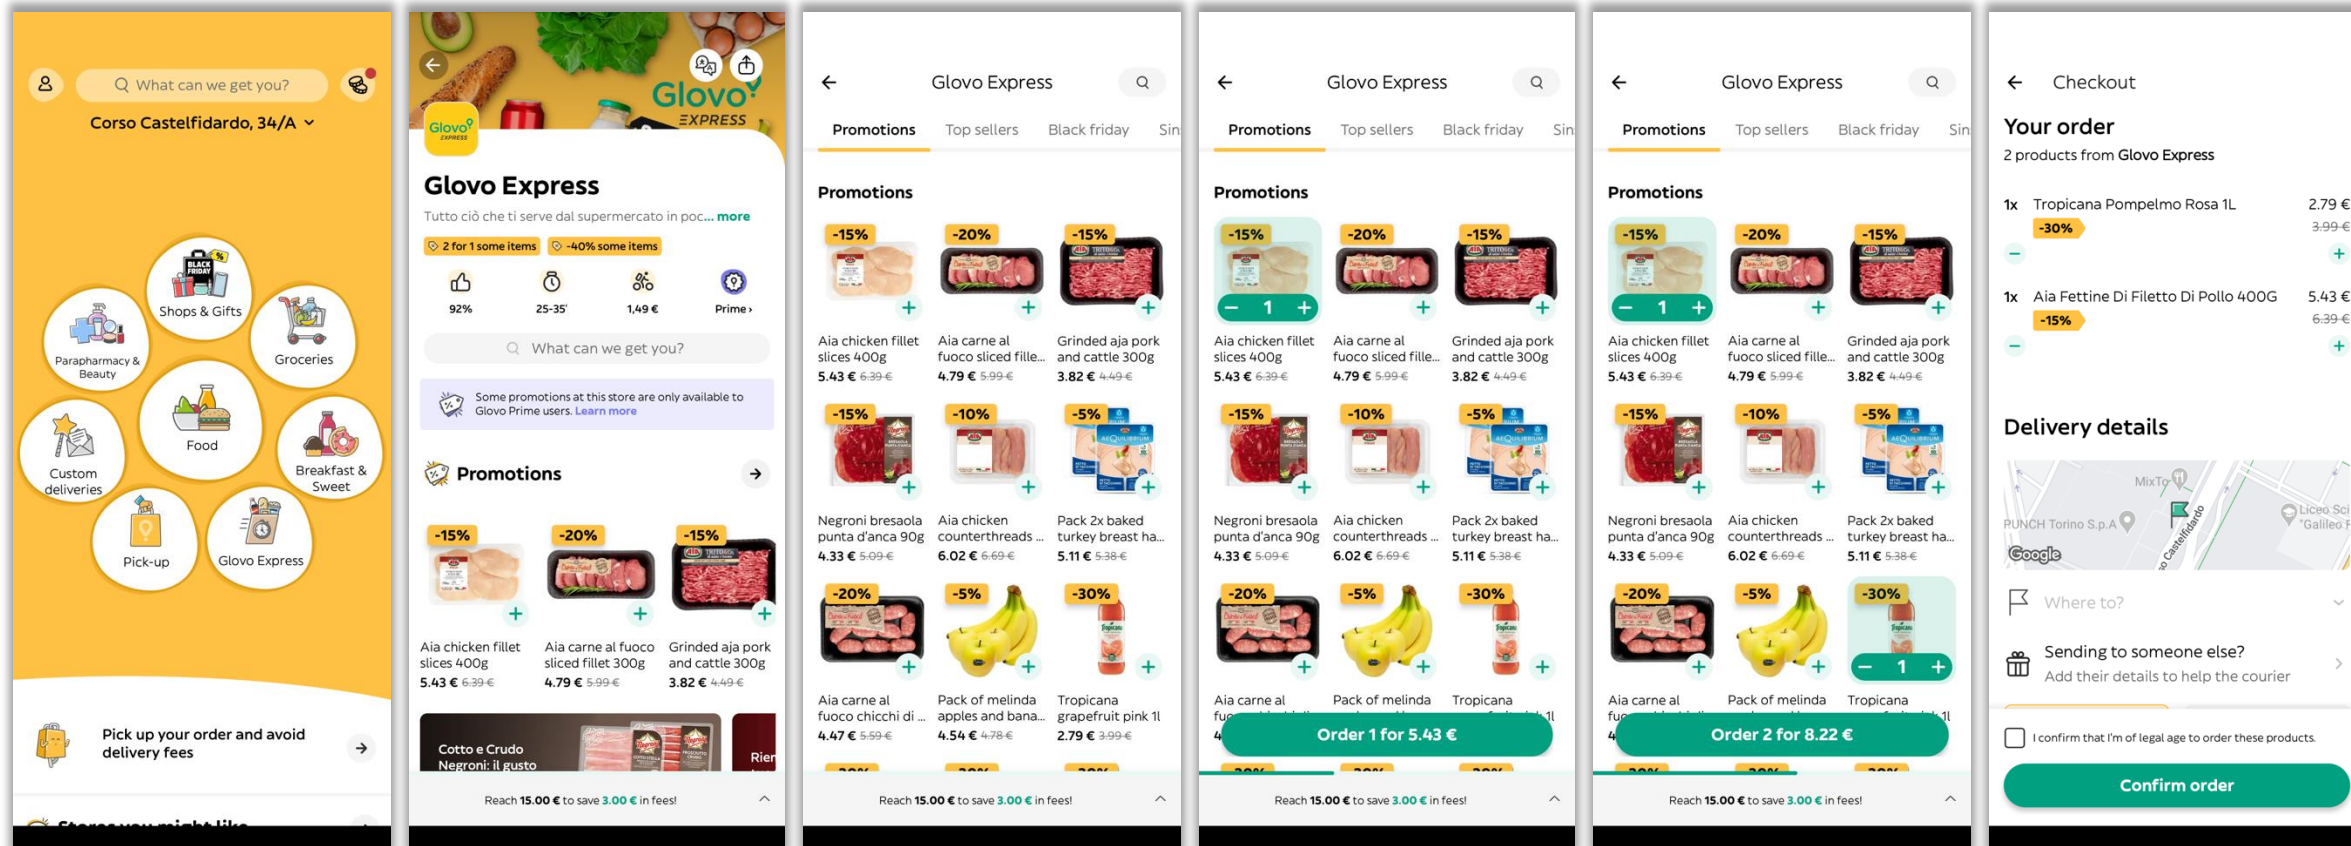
What can we get you?
Corso Castelfidardo, 34/A

Shops & Gifts
Parapharmacy & Beauty
Groceries
Food
Custom deliveries
Breakfast & Sweet
Pick-up
Glovo Express

Pick up your order and avoid delivery fees

Stores you might like

Glovo EXPRESS

Glovo Express
Tutto ciò che ti serve dal supermercato in poc... more
2 for 1 some items
-40% some items
92%
25-35'
1,49 €
Prime ›
What can we get you?
Some promotions at this store are only available to Glovo Prime users. Learn more

Promotions
-15%
Aia chicken fillet slices 400g
5.43 € 6.39 €
-20%
Aia carne al fuoco sliced fillet 300g
4.79 € 5.99 €
-15%
Grinded aja pork and cattle 300g
3.82 € 4.49 €
Cotto e Crudo Negroni: il gusto
Rien

Reach 15.00 € to save 3.00 € in fees!

Glovo Express
Promotions Top sellers Black friday Sin
Promotions
-15%
Aia chicken fillet slices 400g
5.43 € 6.39 €
-20%
Aia carne al fuoco sliced fille...
4.79 € 5.99 €
-15%
Grinded aja pork and cattle 300g
3.82 € 4.49 €
-15%
Negroni bresaola punta d'anca 90g
4.33 € 5.09 €
-10%
Aia chicken counterthreads ...
6.02 € 6.69 €
-5%
Pack 2x baked turkey breast ha...
5.11 € 5.38 €
-20%
Aia carne al fuoco chicchi di ...
4.47 € 5.59 €
-5%
Pack of melinda apples and bana...
4.54 € 4.78 €
-30%
Tropicana grapefruit pink 1l
2.79 € 3.99 €
Reach 15.00 € to save 3.00 € in fees!

Glovo Express
Promotions Top sellers Black friday Sin
Promotions
-15%
1
Aia chicken fillet slices 400g
5.43 € 6.39 €
-20%
Aia carne al fuoco sliced fille...
4.79 € 5.99 €
-15%
Grinded aja pork and cattle 300g
3.82 € 4.49 €
-15%
Negroni bresaola punta d'anca 90g
4.33 € 5.09 €
-10%
Aia chicken counterthreads ...
6.02 € 6.69 €
-5%
Pack 2x baked turkey breast ha...
5.11 € 5.38 €
-20%
Aia carne al
-5%
Pack of melinda
-30%
Tropicana
Order 1 for 5.43 €
Reach 15.00 € to save 3.00 € in fees!

Glovo Express
Promotions Top sellers Black friday Sin
Promotions
-15%
1
Aia chicken fillet slices 400g
5.43 € 6.39 €
-20%
Aia carne al fuoco sliced fille...
4.79 € 5.99 €
-15%
Grinded aja pork and cattle 300g
3.82 € 4.49 €
-15%
Negroni bresaola punta d'anca 90g
4.33 € 5.09 €
-10%
Aia chicken counterthreads ...
6.02 € 6.69 €
-5%
Pack 2x baked turkey breast ha...
5.11 € 5.38 €
-20%
Aia carne al
-5%
Pack of melinda
-30%
1
Tropicana
Order 2 for 8.22 €
Reach 15.00 € to save 3.00 € in fees!

Checkout
Your order
2 products from Glovo Express
1x Tropicana Pompelmo Rosa 1L 2.79 €
-30% 3.99 €
1x Aia Fettine Di Filetto Di Pollo 400G 5.43 €
-15% 6.39 €
Delivery details
MixTo
PUNCH Torino S.p.A
Liceo Sci "Galileo
Google
Where to?
Sending to someone else?
Add their details to help the courier
I confirm that I'm of legal age to order these products
Confirm order